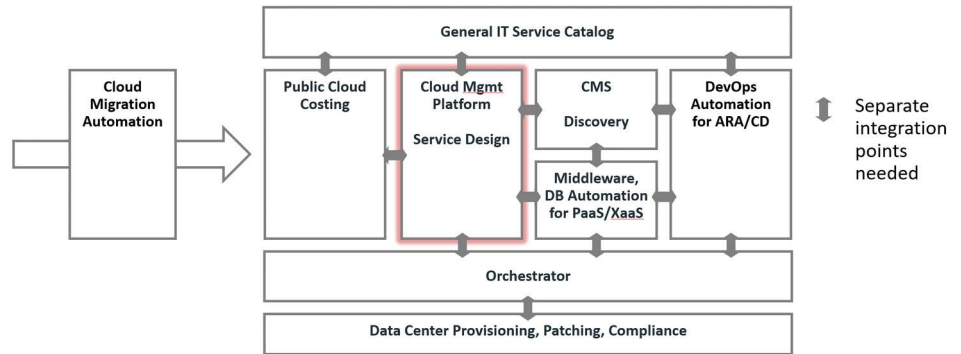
General IT Service Catalog

Cloud Migration Automation

Public Cloud Costing

Cloud Mgmt Platform

Service Design

CMS

Discovery

Middleware, DB Automation for PaaS/XaaS

DevOps Automation for ARA/CD

Separate integration points needed

Orchestrator

Data Center Provisioning, Patching, Compliance